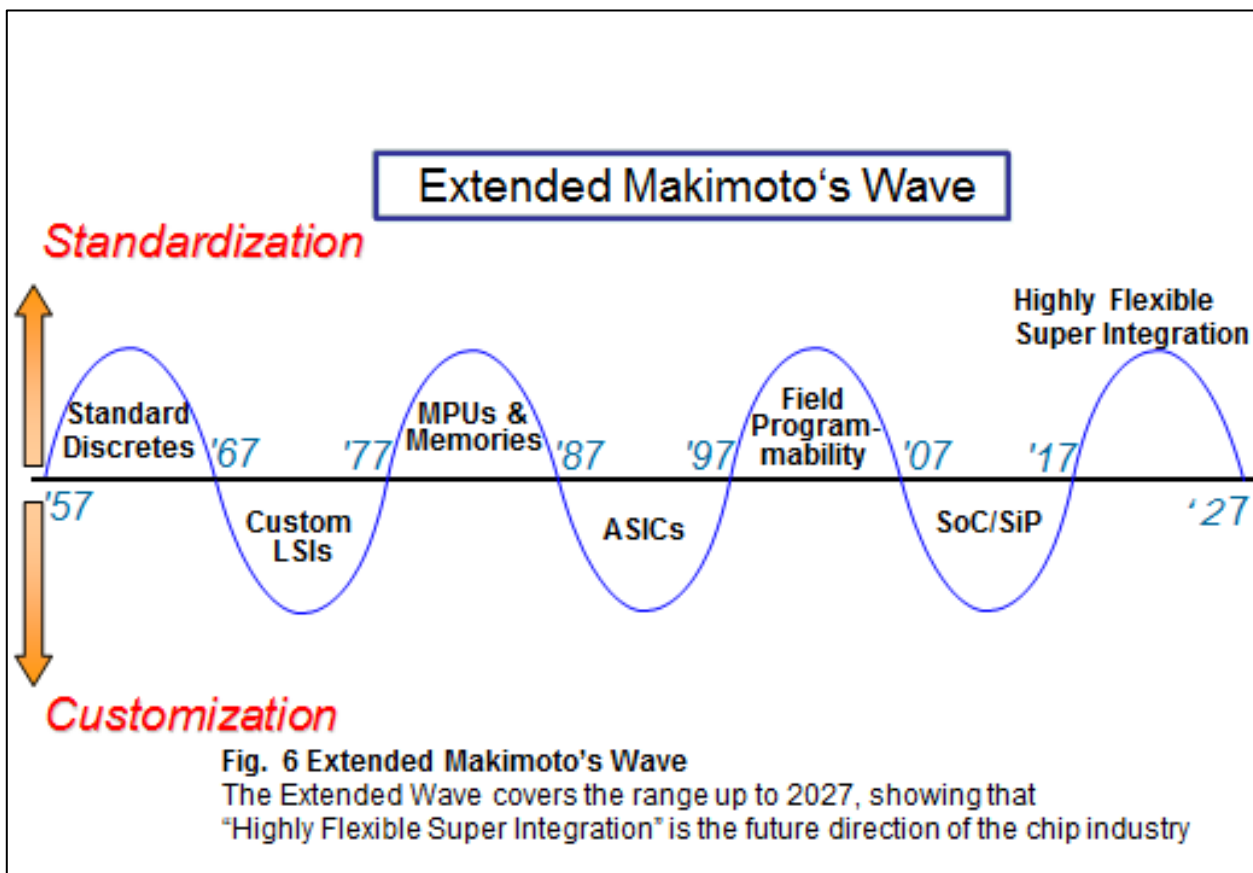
Extended Makimoto's Wave

Standardization

Highly Flexible Super Integration

Standard Discretes

MPUs & Memories

Field Programmability

'57 '67 '77 '87 '97 '07 '17 '27

Custom LSIs

ASICs

SoC/SiP

Customization

Fig. 6 Extended Makimoto's Wave
The Extended Wave covers the range up to 2027, showing that "Highly Flexible Super Integration" is the future direction of the chip industry